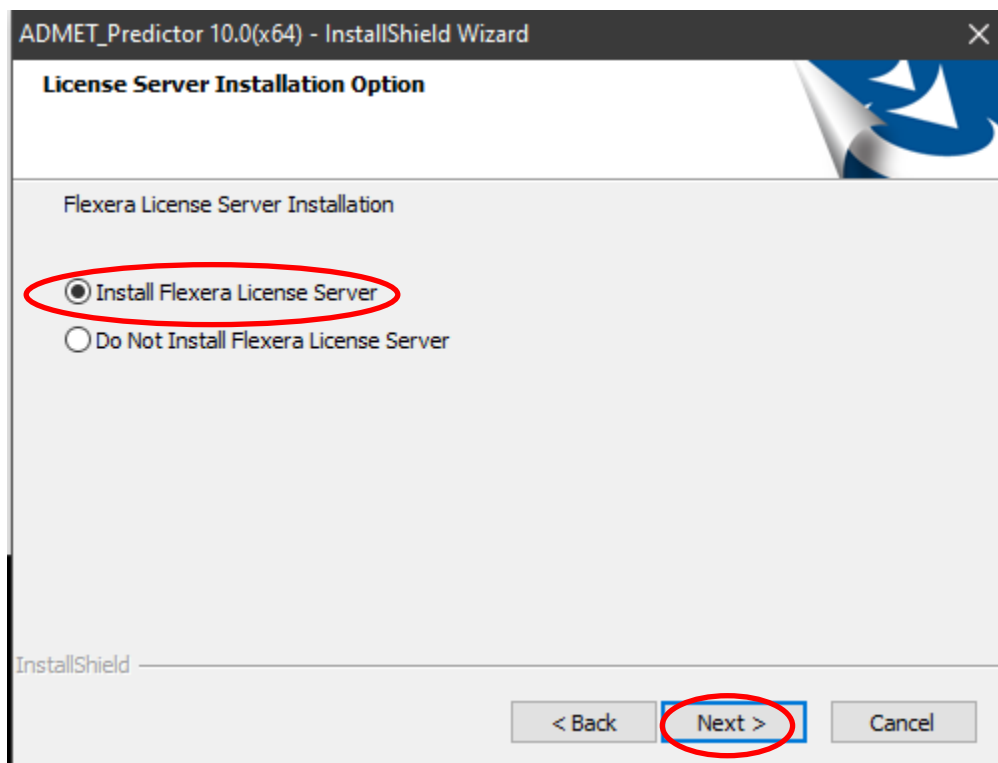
ADMET_Predictor 10.0(x64) - InstallShield Wizard

License Server Installation Option

Flexera License Server Installation

Install Flexera License Server

Do Not Install Flexera License Server

InstallShield

< Back

Next >

Cancel